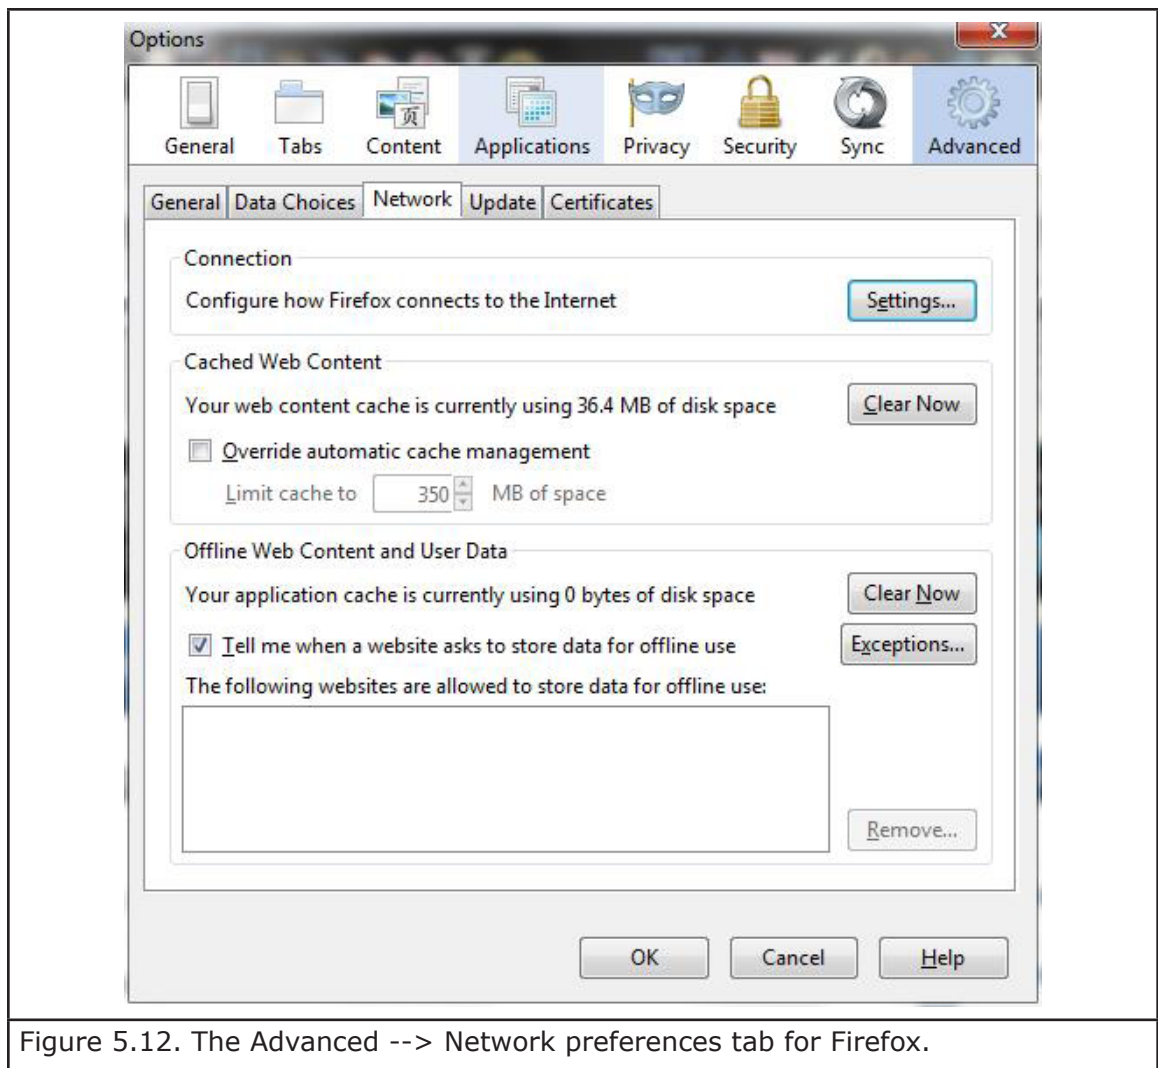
Options

General Tabs Content Applications Privacy Security Sync Advanced

General Data Choices Network Update Certificates

Connection

Configure how Firefox connects to the Internet

Settings...

Cached Web Content

Your web content cache is currently using 36.4 MB of disk space

Clear Now

Override automatic cache management

Limit cache to 350 MB of space

Offline Web Content and User Data

Your application cache is currently using 0 bytes of disk space

Clear Now

Tell me when a website asks to store data for offline use

Exceptions...

The following websites are allowed to store data for offline use:

Remove...

OK Cancel Help

Figure 5.12. The Advanced --> Network preferences tab for Firefox.